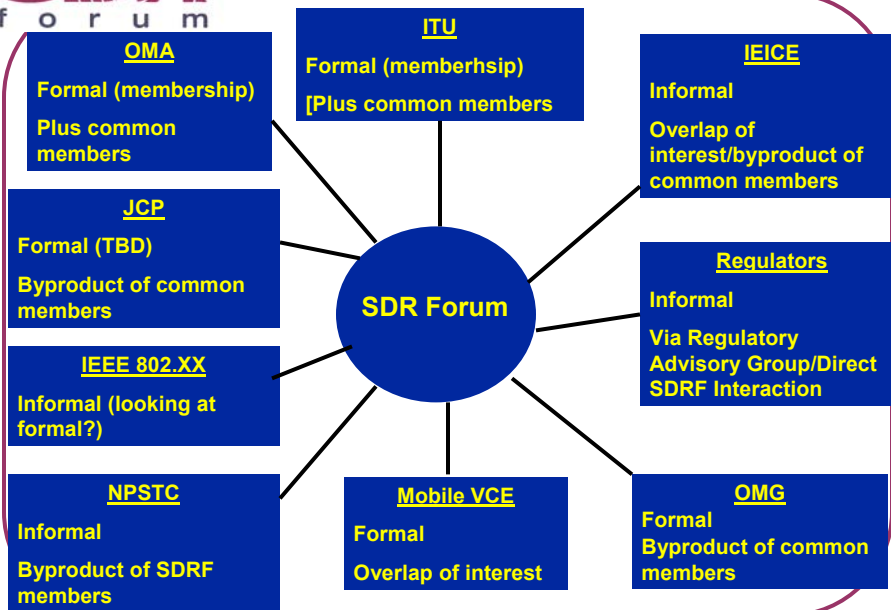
forum

OMA
Formal (membership)
Plus common members

ITU
Formal (memberhsip)
[Plus common members

IEICE
Informal
Overlap of interest/byproduct of common members

JCP
Formal (TBD)
Byproduct of common members

SDR Forum

Regulators
Informal
Via Regulatory Advisory Group/Direct SDRF Interaction

IEEE 802.XX
Informal (looking at formal?)

NPSTC
Informal
Byproduct of SDRF members

Mobile VCE
Formal
Overlap of interest

OMG
Formal
Byproduct of common members